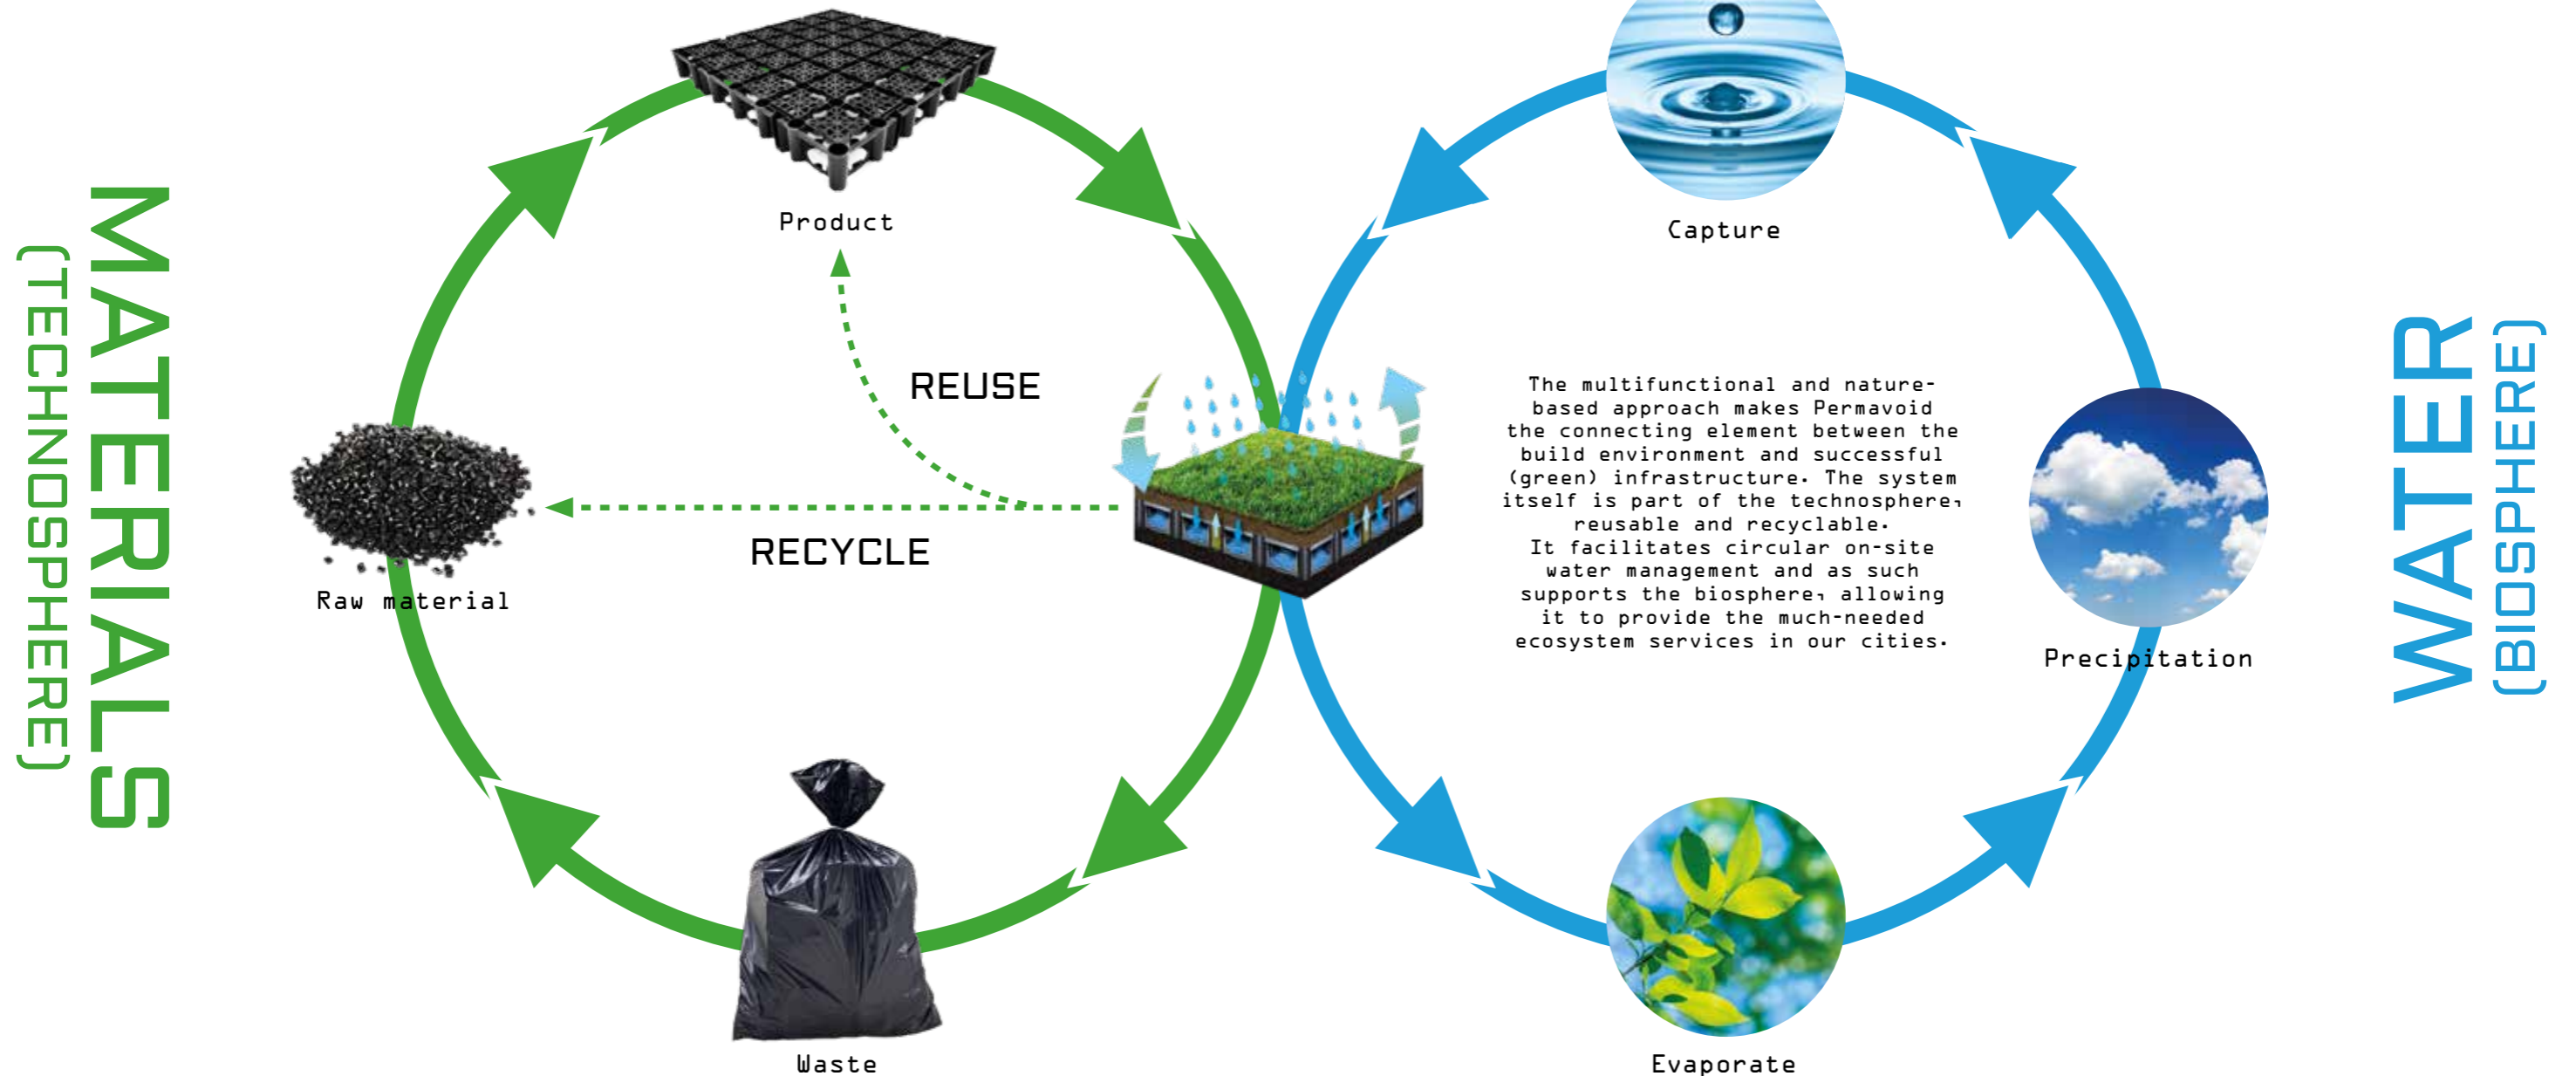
MATERIALS
(TECHNOSPHERE)

Product

REUSE

Raw material

RECYCLE

Waste

Capture

The multifunctional and nature-based approach makes Permavoid the connecting element between the build environment and successful (green) infrastructure. The system itself is part of the technosphere, reusable and recyclable.
It facilitates circular on-site water management and as such supports the biosphere, allowing it to provide the much-needed ecosystem services in our cities.

Precipitation

Evaporate

WATER
(BIOSPHERE)